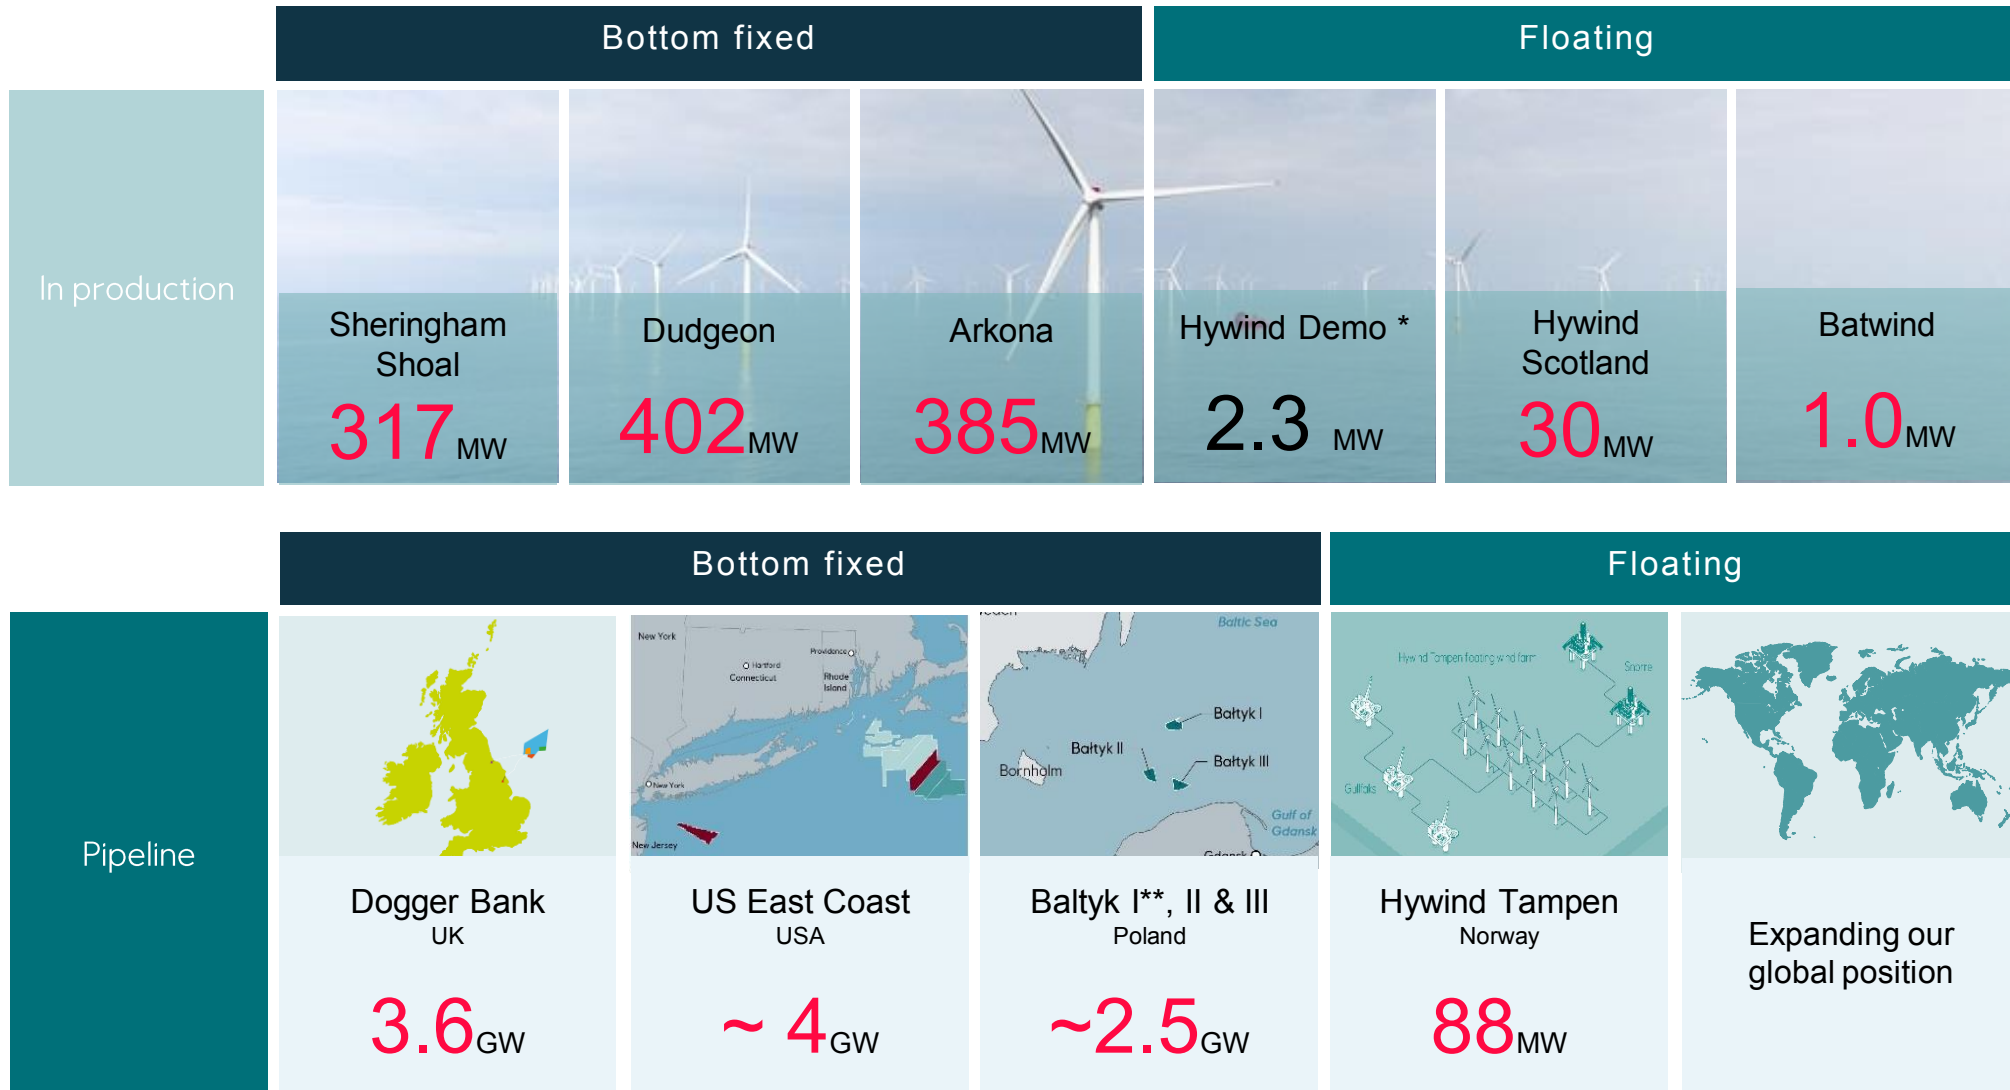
Bottom fixed

Floating

In production

Sheringham Shoal
317MW

Dudgeon
402MW

Arkona
385MW

Hywind Demo *
2.3 MW

Hywind Scotland
30MW

Batwind
1.0MW

Bottom fixed

Floating

Pipeline

New York
Hartford
Connecticut
Providence
Rhode Island
New York
New Jersey

Baltic Sea
Bałtyk I
Bałtyk II
Bałtyk III
Bornholm
Gulf of Gdansk
Gdansk

Hywind Tampen floating wind farm
Snorre
Gullfaks

Dogger Bank
UK
3.6GW

US East Coast
USA
~ 4GW

Baltyk I**, II & III
Poland
~2.5GW

Hywind Tampen
Norway
88MW

Expanding our global position